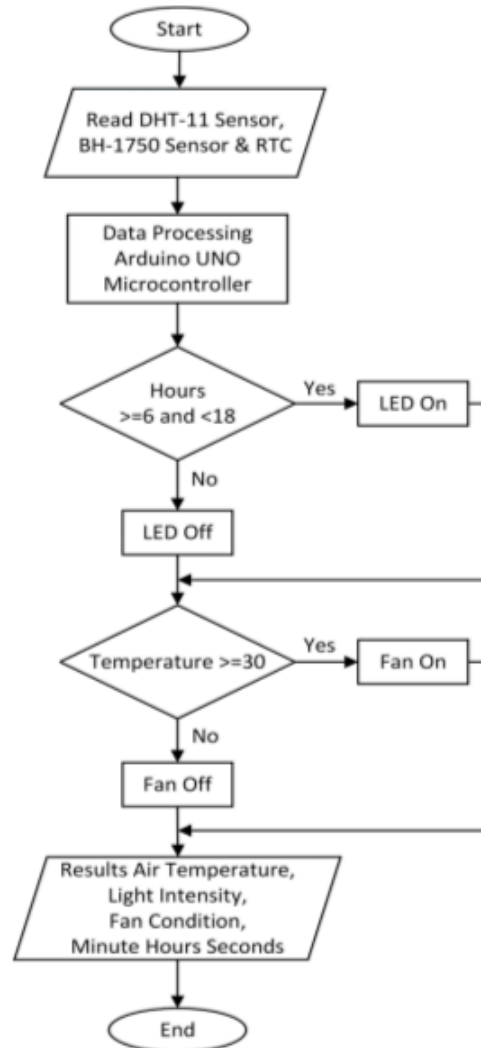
Start

Read DHT-11 Sensor, BH-1750 Sensor & RTC

Data Processing Arduino UNO Microcontroller

Hours >=6 and <18

Yes

LED On

No

LED Off

Temperature >=30

Yes

Fan On

No

Fan Off

Results Air Temperature, Light Intensity, Fan Condition, Minute Hours Seconds

End